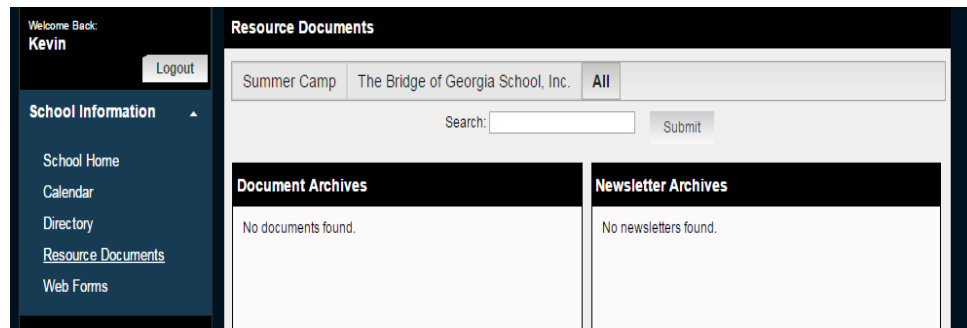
Welcome Back:
Kevin

Logout

School Information

School Home
Calendar
Directory
Resource Documents
Web Forms

Resource Documents

Summer Camp | The Bridge of Georgia School, Inc. | All

Search: Submit

Document Archives

No documents found.

Newsletter Archives

No newsletters found.